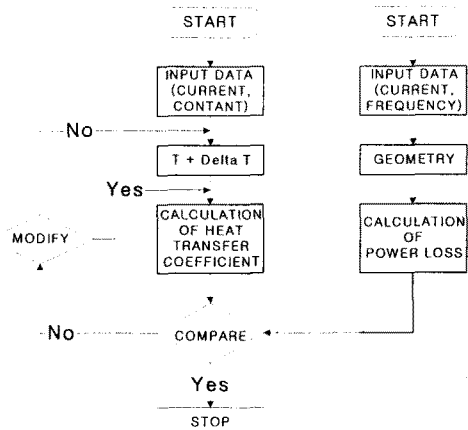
START

INPUT DATA (CURRENT, CONTANT)

No

T + Delta T

Yes

MODIFY

CALCULATION OF HEAT TRANSFER COEFFICIENT

No

COMPARE

Yes

STOP

START

INPUT DATA (CURRENT, FREQUENCY)

GEOMETRY

CALCULATION OF POWER LOSS